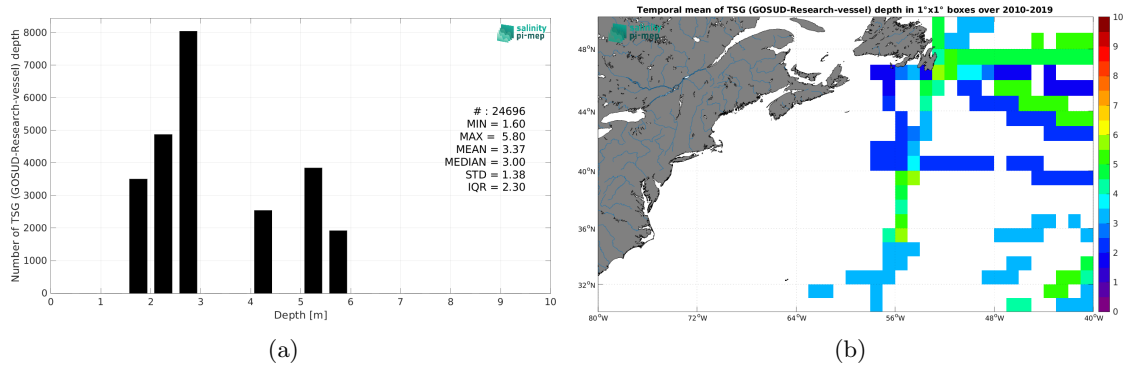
salinity pi-mep

Number of TSG (GOSUD-Research-vessel) depth

8000
7000
6000
5000
4000
3000
2000
1000
0

# : 24696
MIN = 1.60
MAX = 5.80
MEAN = 3.37
MEDIAN = 3.00
STD = 1.38
IQR = 2.30

0 1 2 3 4 5 6 7 8 9 10
Depth [m]

(a)

Temporal mean of TSG (GOSUD-Research-vessel) depth in 1°x1° boxes over 2010-2019

salinity pi-mep

48°N
44°N
40°N
36°N
32°N

80°W 72°W 64°W 56°W 48°W 40°W

10
9
8
7
6
5
4
3
2
1
0

(b)